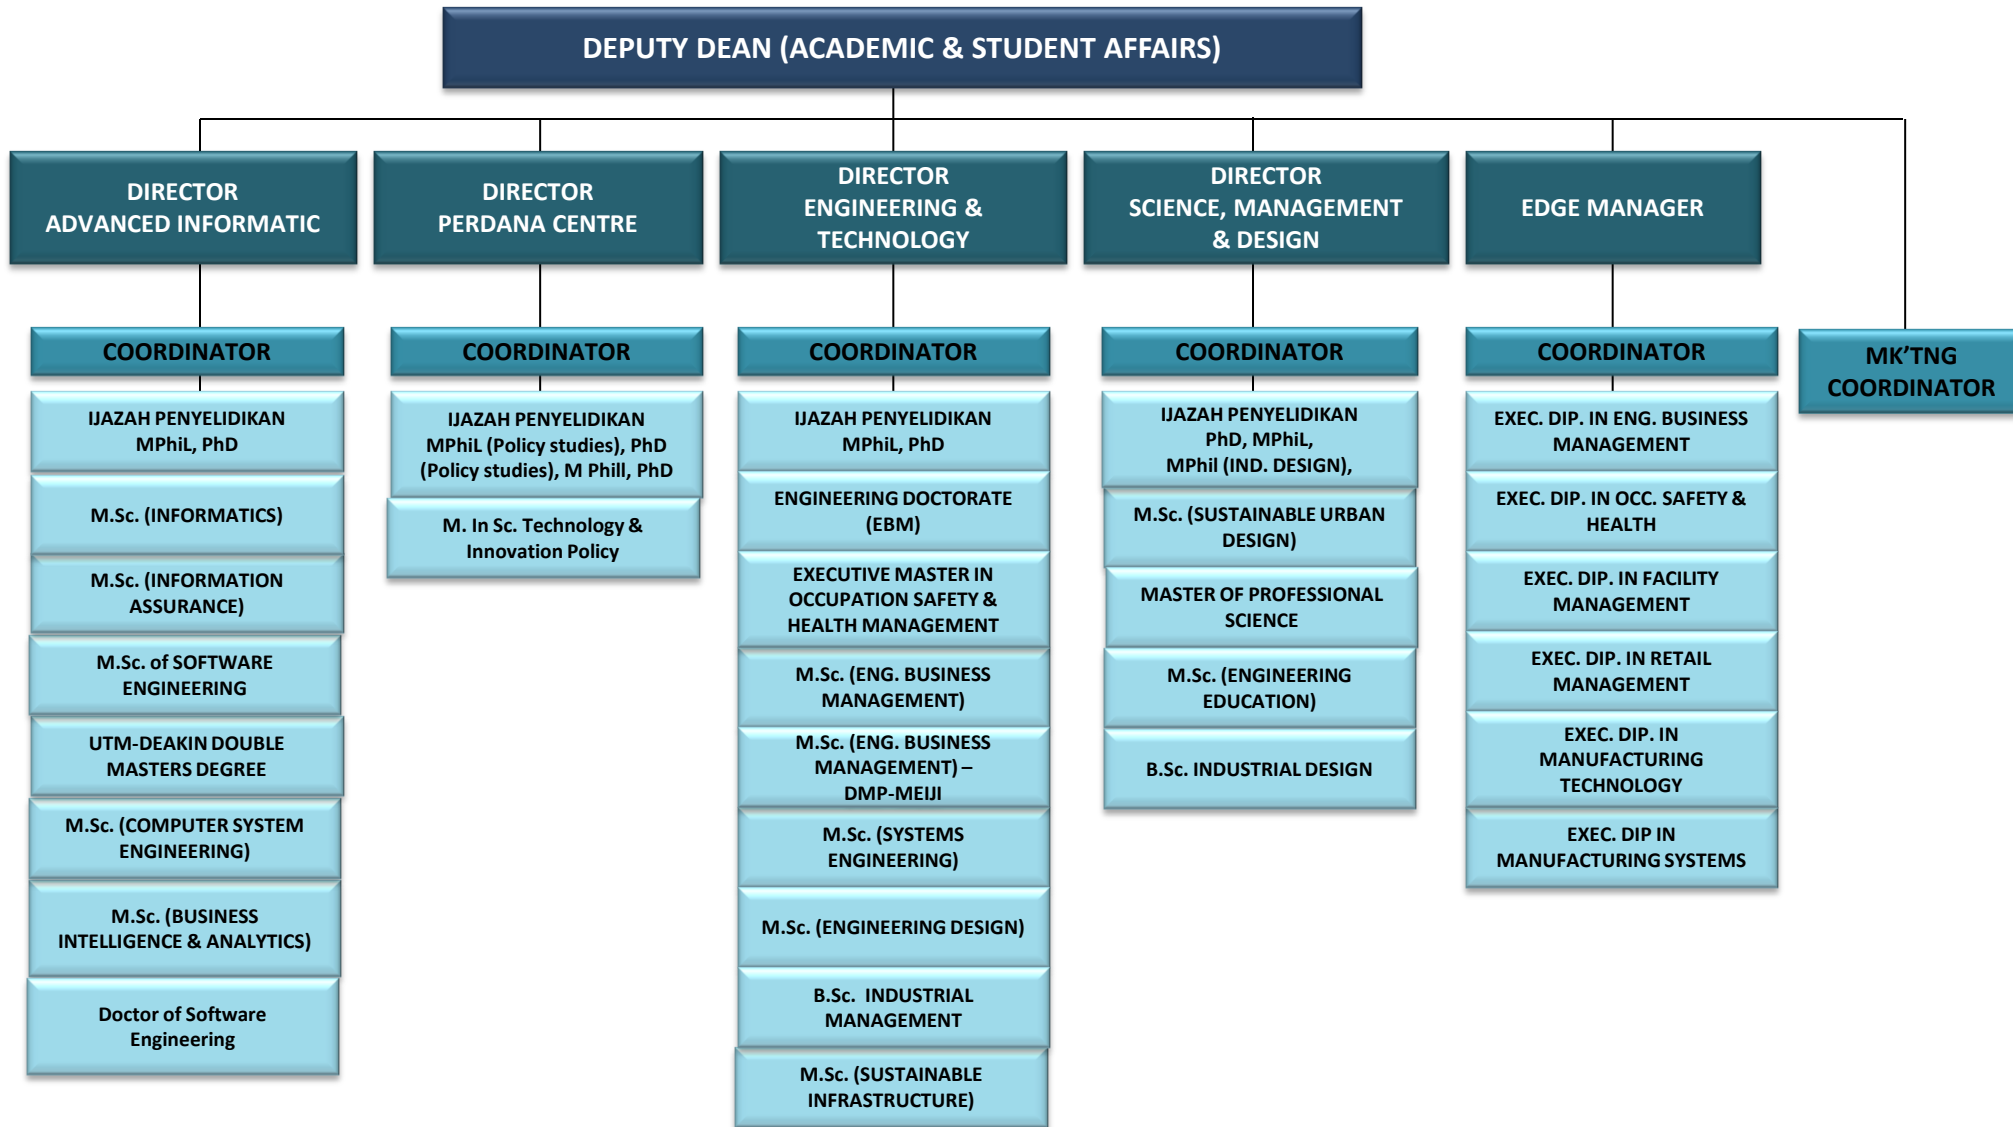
DEPUTY DEAN (ACADEMIC & STUDENT AFFAIRS)

DIRECTOR ADVANCED INFORMATIC

COORDINATOR

IJAZAH PENYELIDIKAN MPhiL, PhD

M.Sc. (INFORMATICS)

M.Sc. (INFORMATION ASSURANCE)

M.Sc. of SOFTWARE ENGINEERING

UTM-DEAKIN DOUBLE MASTERS DEGREE

M.Sc. (COMPUTER SYSTEM ENGINEERING)

M.Sc. (BUSINESS INTELLIGENCE & ANALYTICS)

Doctor of Software Engineering

DIRECTOR PERDANA CENTRE

COORDINATOR

IJAZAH PENYELIDIKAN MPhiL (Policy studies), PhD (Policy studies), M Phill, PhD

M. In Sc. Technology & Innovation Policy

DIRECTOR ENGINEERING & TECHNOLOGY

COORDINATOR

IJAZAH PENYELIDIKAN MPhiL, PhD

ENGINEERING DOCTORATE (EBM)

EXECUTIVE MASTER IN OCCUPATION SAFETY & HEALTH MANAGEMENT

M.Sc. (ENG. BUSINESS MANAGEMENT)

M.Sc. (ENG. BUSINESS MANAGEMENT) – DMP-MEIJI

M.Sc. (SYSTEMS ENGINEERING)

M.Sc. (ENGINEERING DESIGN)

B.Sc. INDUSTRIAL MANAGEMENT

M.Sc. (SUSTAINABLE INFRASTRUCTURE)

DIRECTOR SCIENCE, MANAGEMENT & DESIGN

COORDINATOR

IJAZAH PENYELIDIKAN PhD, MPhiL, MPhil (IND. DESIGN),

M.Sc. (SUSTAINABLE URBAN DESIGN)

MASTER OF PROFESSIONAL SCIENCE

M.Sc. (ENGINEERING EDUCATION)

B.Sc. INDUSTRIAL DESIGN

EDGE MANAGER

COORDINATOR

EXEC. DIP. IN ENG. BUSINESS MANAGEMENT

EXEC. DIP. IN OCC. SAFETY & HEALTH

EXEC. DIP. IN FACILITY MANAGEMENT

EXEC. DIP. IN RETAIL MANAGEMENT

EXEC. DIP. IN MANUFACTURING TECHNOLOGY

EXEC. DIP IN MANUFACTURING SYSTEMS

MK’TNG COORDINATOR